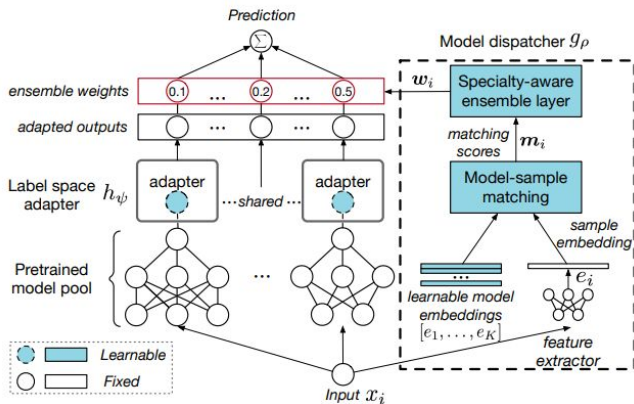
Prediction

$\Sigma$

Model dispatcher $g_\rho$

ensemble weights

0.1 ... 0.2 ... 0.5

$\boldsymbol{w}_i$

Specialty-aware ensemble layer

adapted outputs

matching scores

$\boldsymbol{m}_i$

Label space adapter $h_\psi$

adapter

···shared···

adapter

Model-sample matching

sample embedding

Pretrained model pool

...

...

$\boldsymbol{e}_i$

learnable model embeddings $[e_1, \ldots, e_K]$

Learnable

feature extractor

Fixed

Input $x_i$